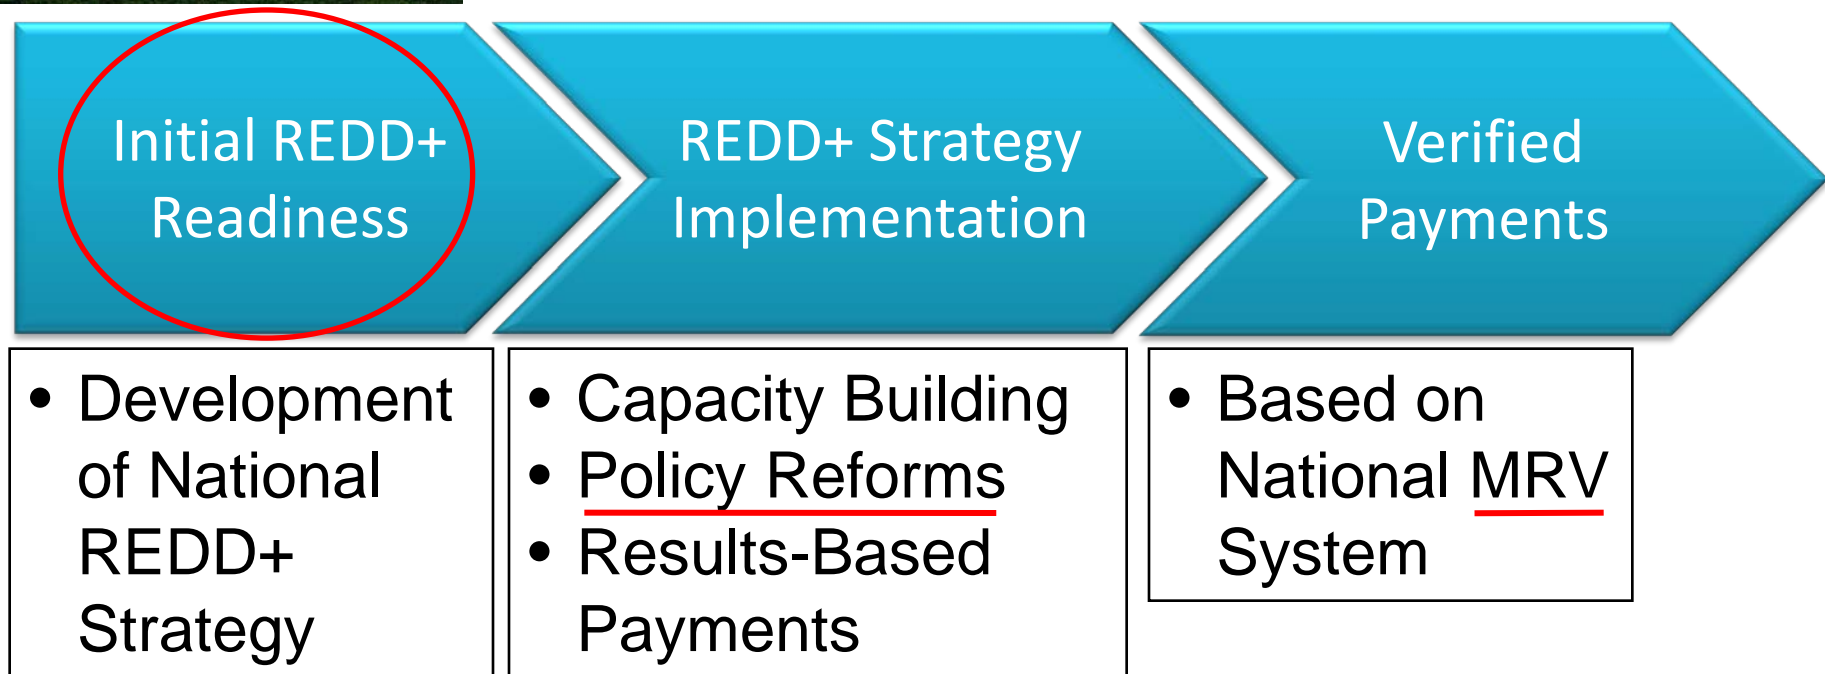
Initial REDD+ Readiness

REDD+ Strategy Implementation

Verified Payments

- Development of National REDD+ Strategy

- Capacity Building
- Policy Reforms
- Results-Based Payments

- Based on National MRV System